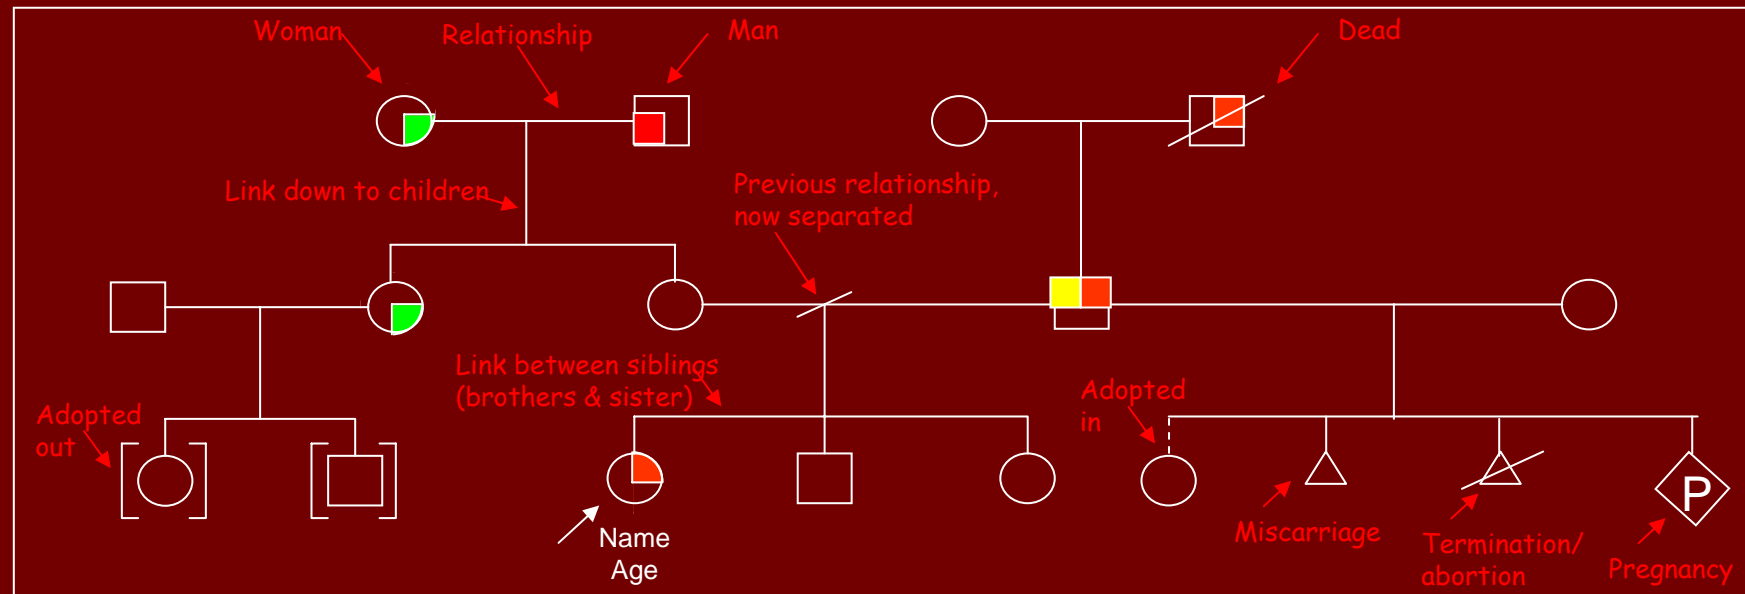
Woman

Relationship

Man

Dead

Link down to children

Previous relationship, now separated

Link between siblings (brothers & sister)

Adopted out

Adopted in

Name
Age

Miscarriage

Termination/ abortion

P

Pregnancy